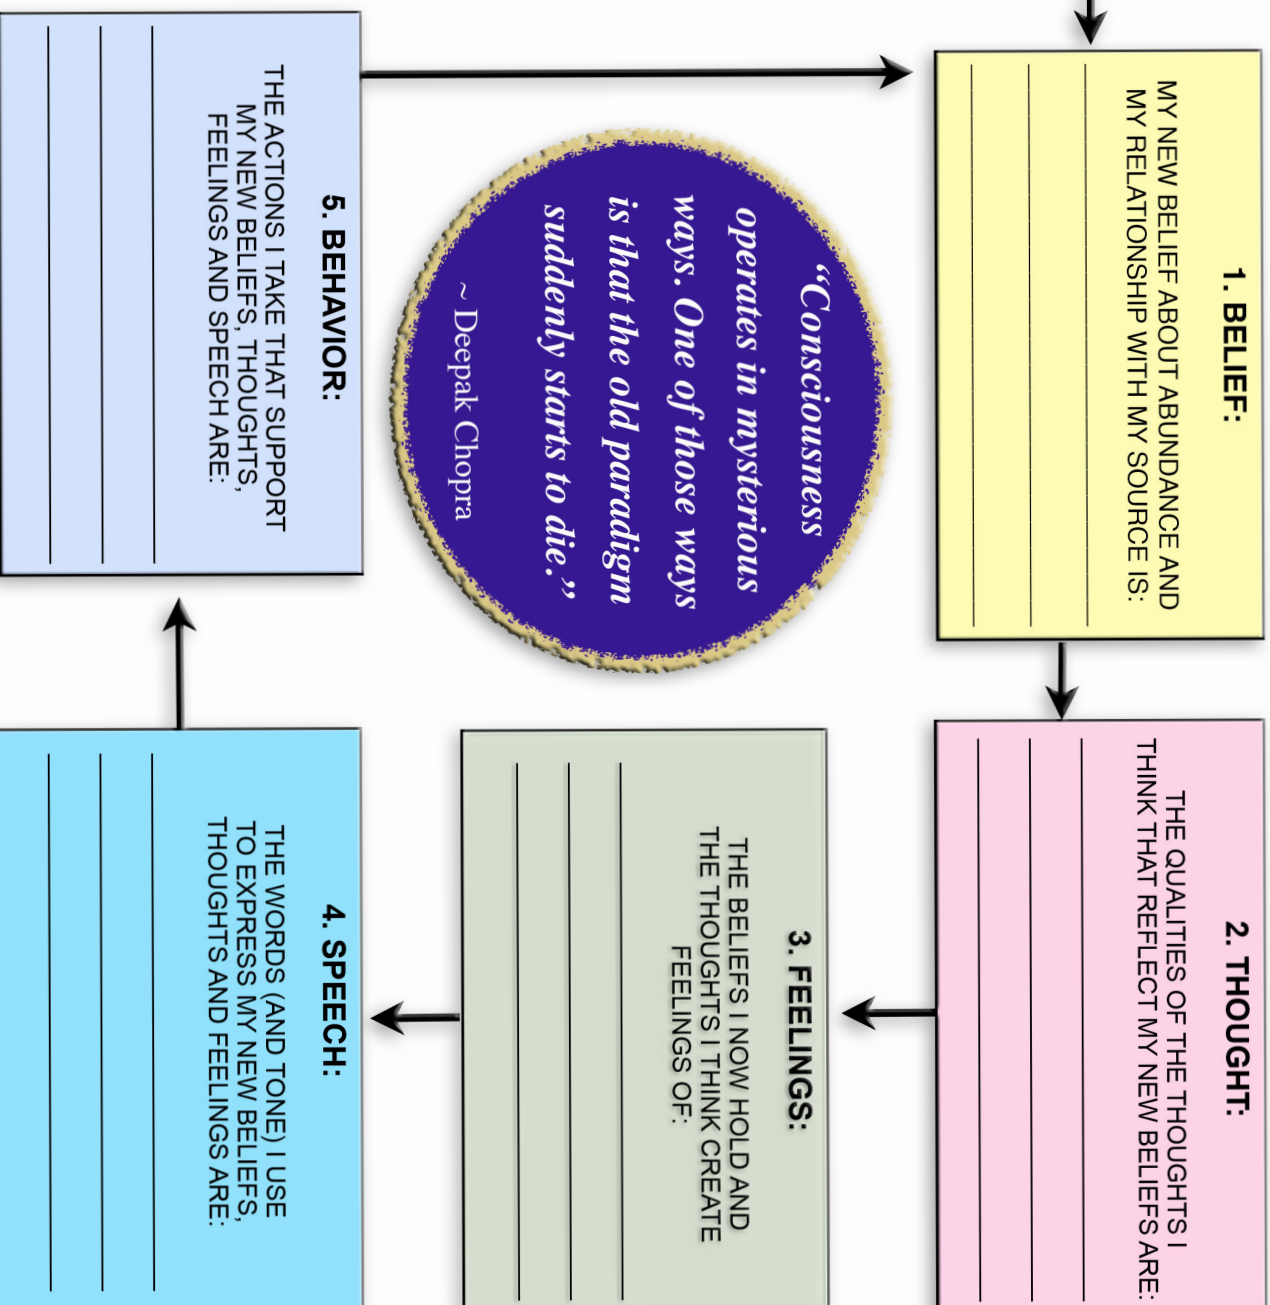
1. BELIEF:
MY NEW BELIEF ABOUT ABUNDANCE AND MY RELATIONSHIP WITH MY SOURCE IS:

2. THOUGHT:
THE QUALITIES OF THE THOUGHTS I THINK THAT REFLECT MY NEW BELIEFS ARE:

3. FEELINGS:
THE BELIEFS I NOW HOLD AND THE THOUGHTS I THINK CREATE FEELINGS OF:

4. SPEECH:
THE WORDS (AND TONE) I USE TO EXPRESS MY NEW BELIEFS, THOUGHTS AND FEELINGS ARE:

5. BEHAVIOR:
THE ACTIONS I TAKE THAT SUPPORT MY NEW BELIEFS, THOUGHTS, FEELINGS AND SPEECH ARE:

"Consciousness operates in mysterious ways. One of those ways is that the old paradigm suddenly starts to die."
~ Deepak Chopra